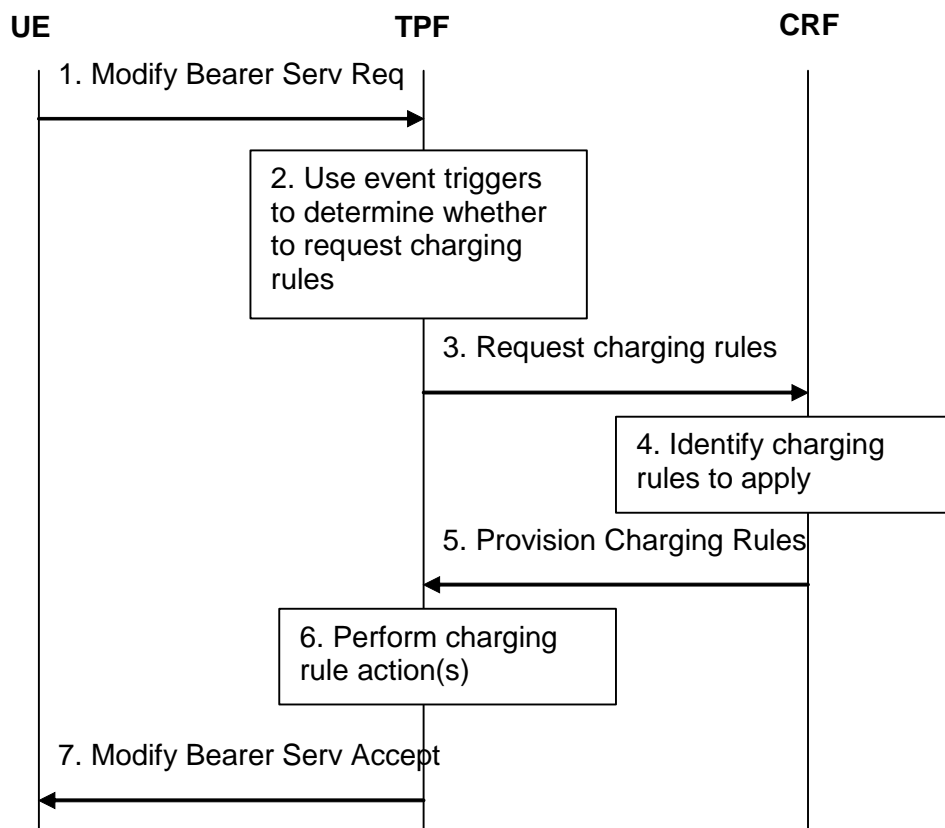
UE

TPF

CRF

1. Modify Bearer Serv Req

2. Use event triggers to determine whether to request charging rules

3. Request charging rules

4. Identify charging rules to apply

5. Provision Charging Rules

6. Perform charging rule action(s)

7. Modify Bearer Serv Accept